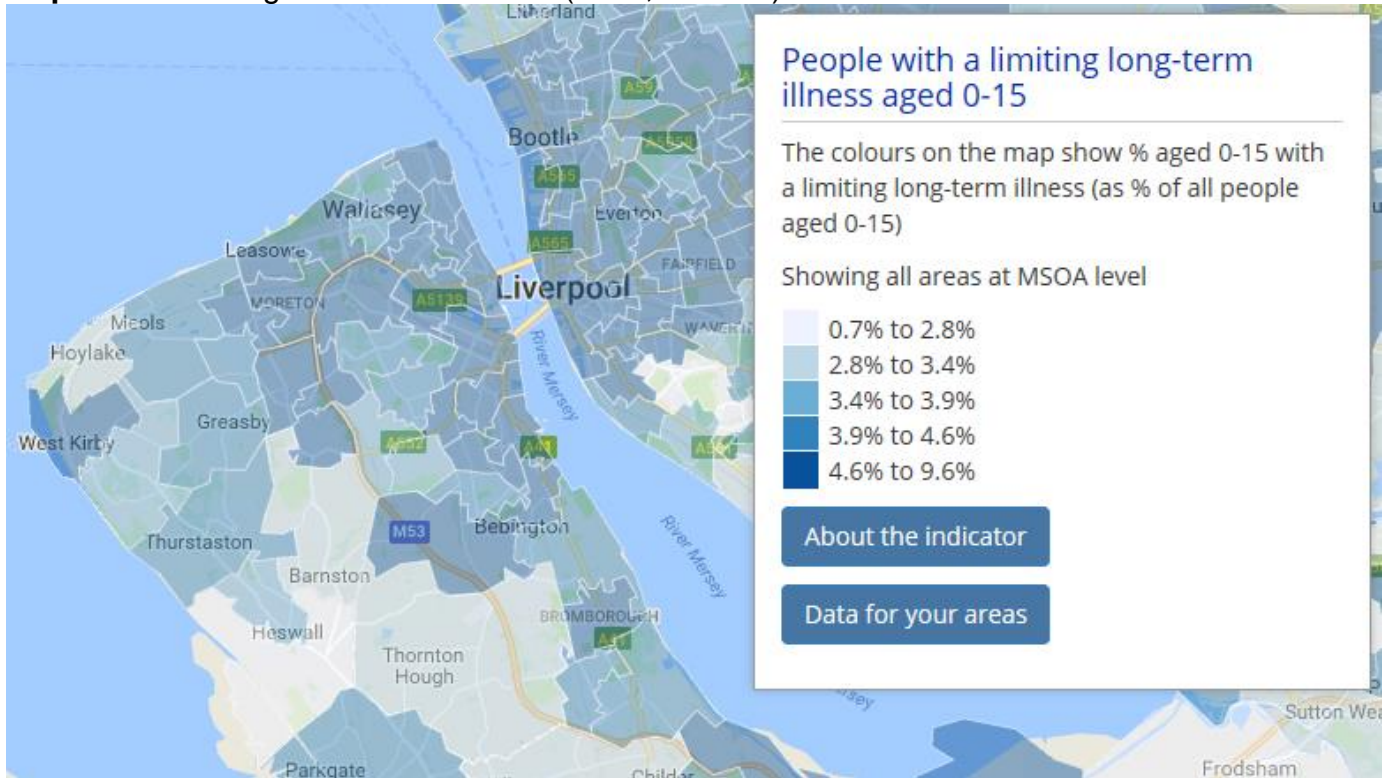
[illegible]

Litherland
A59
Bootle
A565
A5058
Wallasey
Everton
A565
Leasowe
FAIRFIELD
MORETON
A5139
Liverpool
Meols
WAVERTREE
Hoylake
River Mersey
Greasby
West Kirby
A552
A41
A561
M53
Bebington
River Mersey
Thurstaston
Barnston
BROMBOROUGH
Heswall
A41
Thornton Hough
Sutton Wea
Parkgate
Childer
Frodsham

People with a limiting long-term illness aged 0-15

The colours on the map show % aged 0-15 with a limiting long-term illness (as % of all people aged 0-15)

Showing all areas at MSOA level

0.7% to 2.8%
2.8% to 3.4%
3.4% to 3.9%
3.9% to 4.6%
4.6% to 9.6%

About the indicator

Data for your areas